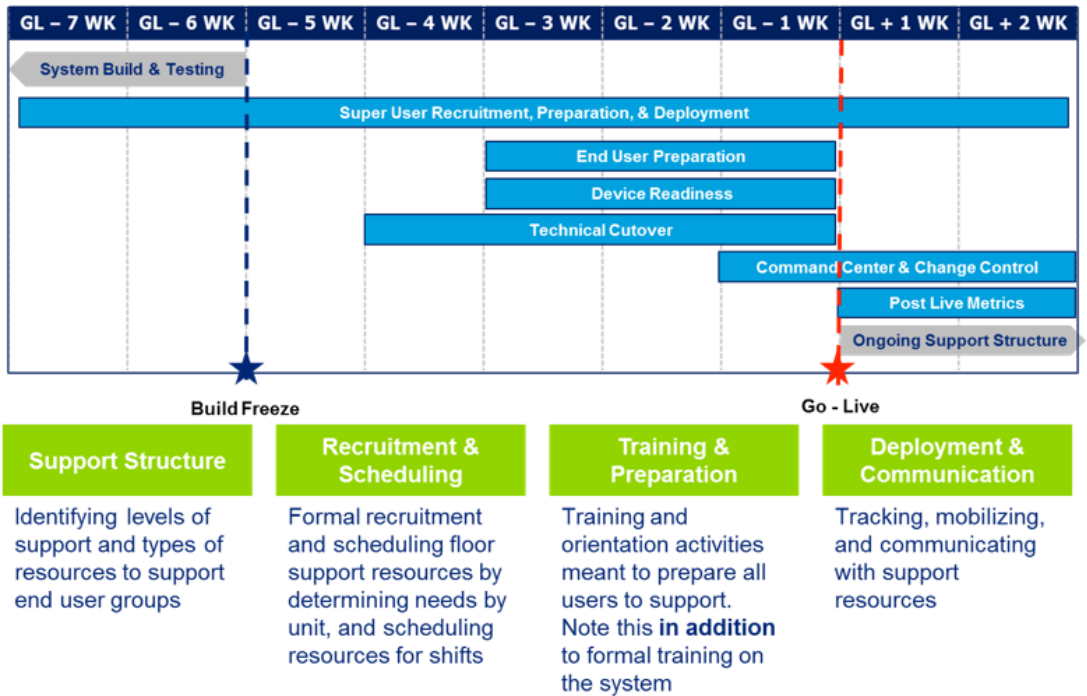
| GL – 7 WK | GL – 6 WK | GL – 5 WK | GL – 4 WK | GL – 3 WK | GL – 2 WK | GL – 1 WK | GL + 1 WK | GL + 2 WK |
|---|---|---|---|---|---|---|---|---|

System Build & Testing

Super User Recruitment, Preparation, & Deployment

End User Preparation

Device Readiness

Technical Cutover

Command Center & Change Control

Post Live Metrics

Ongoing Support Structure

Build Freeze

Go - Live

Support Structure

Identifying levels of support and types of resources to support end user groups

Recruitment & Scheduling

Formal recruitment and scheduling floor support resources by determining needs by unit, and scheduling resources for shifts

Training & Preparation

Training and orientation activities meant to prepare all users to support. Note this **in addition** to formal training on the system

Deployment & Communication

Tracking, mobilizing, and communicating with support resources